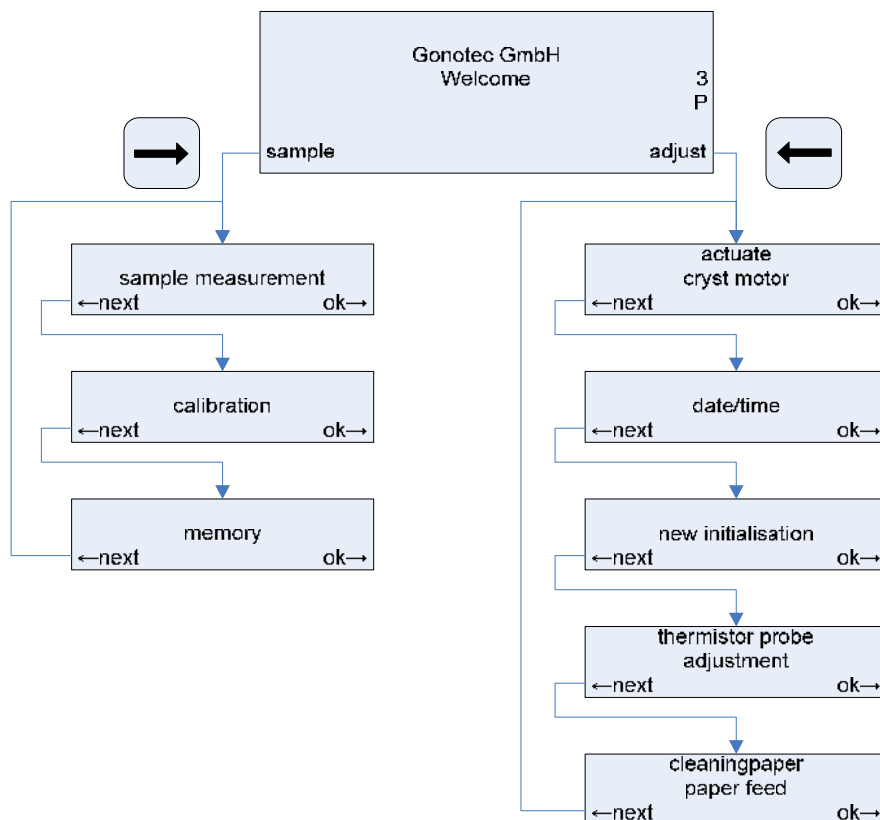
Gonotec GmbH
Welcome
3
P
sample
adjust

sample measurement
←next ok→

calibration
←next ok→

memory
←next ok→

actuate
cryst motor
←next ok→

date/time
←next ok→

new initialisation
←next ok→

thermistor probe
adjustment
←next ok→

cleaningpaper
paper feed
←next ok→